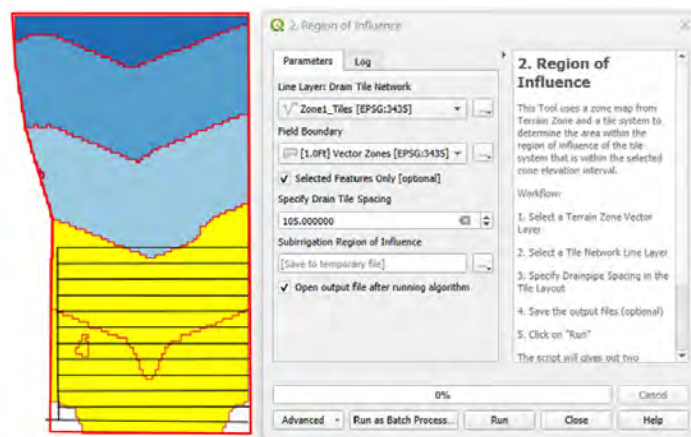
2. Region of Influence

Parameters | Log

Line Layer: Drain Tile Network

Zone1_Tiles [EPSG:3435]

Field Boundary

[1.0ft] Vector Zones [EPSG:3435]

✓ Selected Features Only [optional]

Specify Drain Tile Spacing

105.000000

Subirrigation Region of Influence

[Save to temporary file]

✓ Open output file after running algorithm

2. Region of Influence

This Tool uses a zone map from Terrain Zone and a tile system to determine the area within the region of influence of the tile system that is within the selected zone elevation interval.

Workflow:

1. Select a Terrain Zone Vector Layer

2. Select a Tile Network Line Layer

3. Specify Drainpipe Spacing in the Tile Layout

4. Save the output files (optional)

5. Click on "Run"

The script will gives out two

0%

Cancel

Advanced | Run as Batch Process... | Run | Close | Help